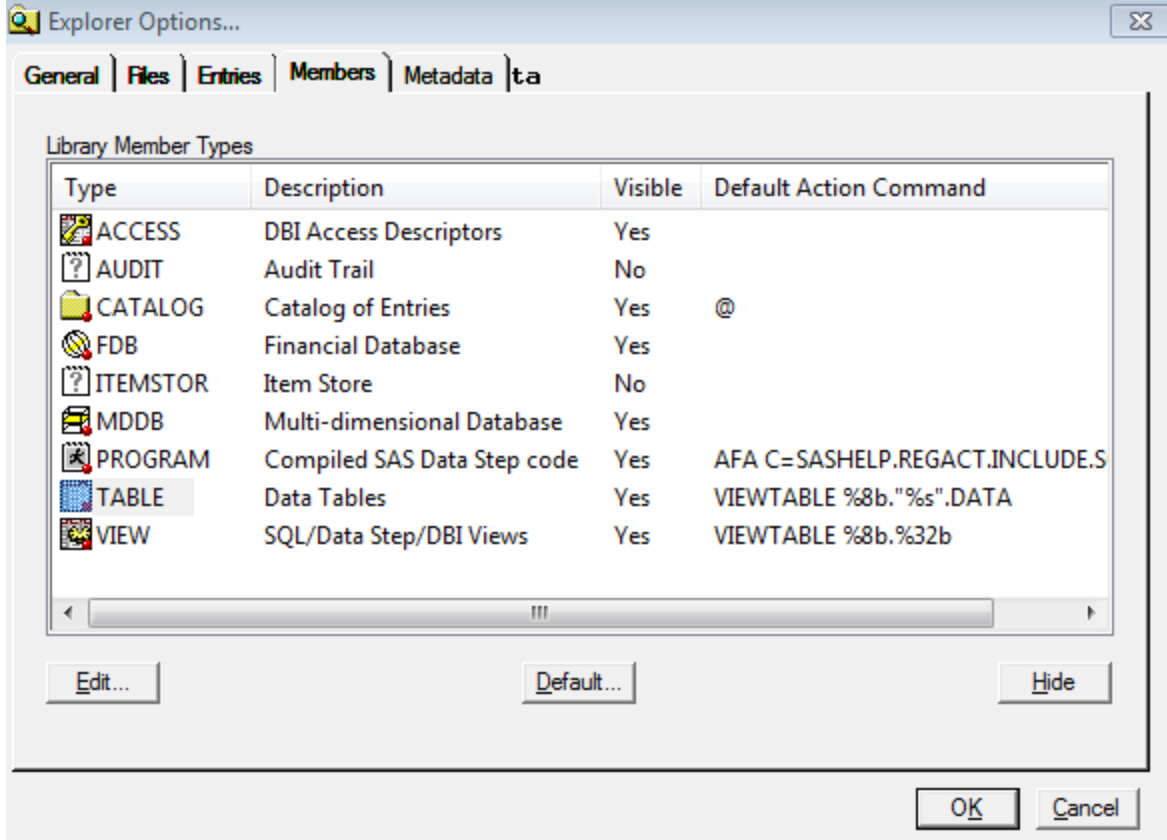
Explorer Options...

General | Files | Entries | Members | Metadata | ta

Library Member Types

| Type | Description | Visible | Default Action Command |
|---|---|---|---|
| ACCESS | DBI Access Descriptors | Yes | |
| AUDIT | Audit Trail | No | |
| CATALOG | Catalog of Entries | Yes | @ |
| FDB | Financial Database | Yes | |
| ITEMSTOR | Item Store | No | |
| MDDB | Multi-dimensional Database | Yes | |
| PROGRAM | Compiled SAS Data Step code | Yes | AFA C=SASHELP.REGACT.INCLUDE.S |
| TABLE | Data Tables | Yes | VIEWTABLE %8b."%s".DATA |
| VIEW | SQL/Data Step/DBI Views | Yes | VIEWTABLE %8b.%32b |

Edit... Default... Hide

OK Cancel